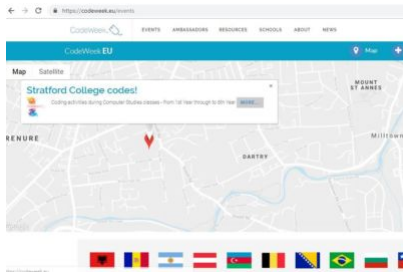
https://codeweek.eu/events

CodeWeek EVENTS AMBASSADORS RESOURCES SCHOOLS ABOUT NEWS

CodeWeek.EU

Map

Map Satellite

Stratford College codes!

Coding activities during Computer Studies classes - From 1st Year through to 6th Year MORE...

MOUNT ST ANNES

RENURE

Millown

DARTRY

Google